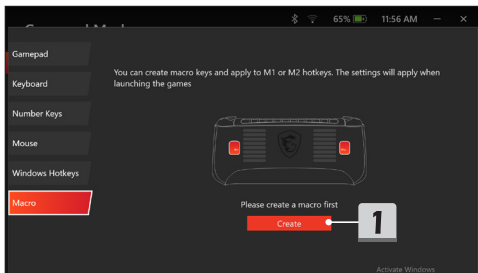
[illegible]

65%

11:56 AM

Gamepad

Keyboard

Number Keys

Mouse

Windows Hotkeys

Macro

You can create macro keys and apply to M1 or M2 hotkeys. The settings will apply when launching the games

Please create a macro first

Create

1

Activate Windows